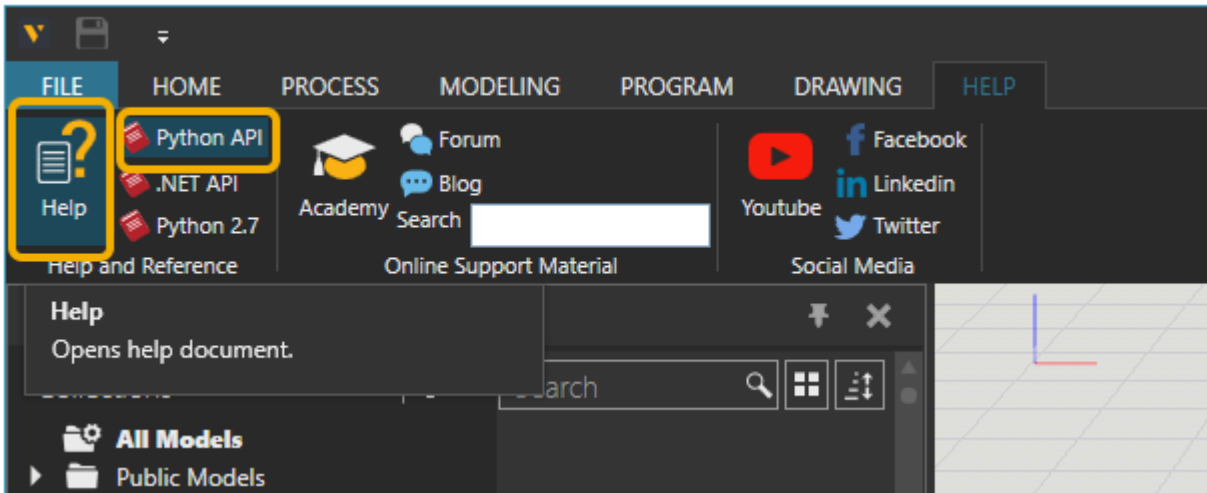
FILE HOME PROCESS MODELING PROGRAM DRAWING HELP

Help

Python API
.NET API
Python 2.7

Help and Reference

Academy

Forum
Blog
Search

Online Support Material

Youtube

Facebook
Linkedin
Twitter

Social Media

Help
Opens help document.

Search

All Models
Public Models